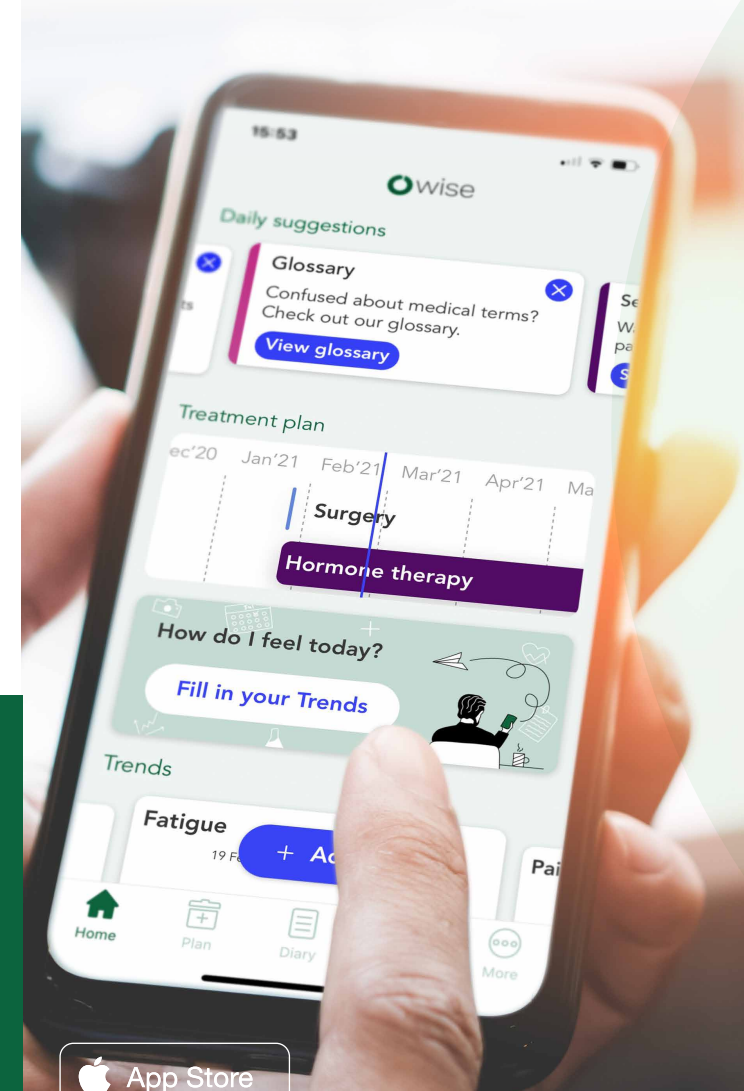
15:53

Owise

Daily suggestions

ts

Glossary

Confused about medical terms? Check out our glossary.

View glossary

Se
W
pa
S

Treatment plan

ec'20 Jan'21 Feb'21 Mar'21 Apr'21 Ma

Surgery

Hormone therapy

How do I feel today?

Fill in your Trends

Trends

Fatigue

19 F

+ A

Pai

Home

Plan

Diary

More

App Store